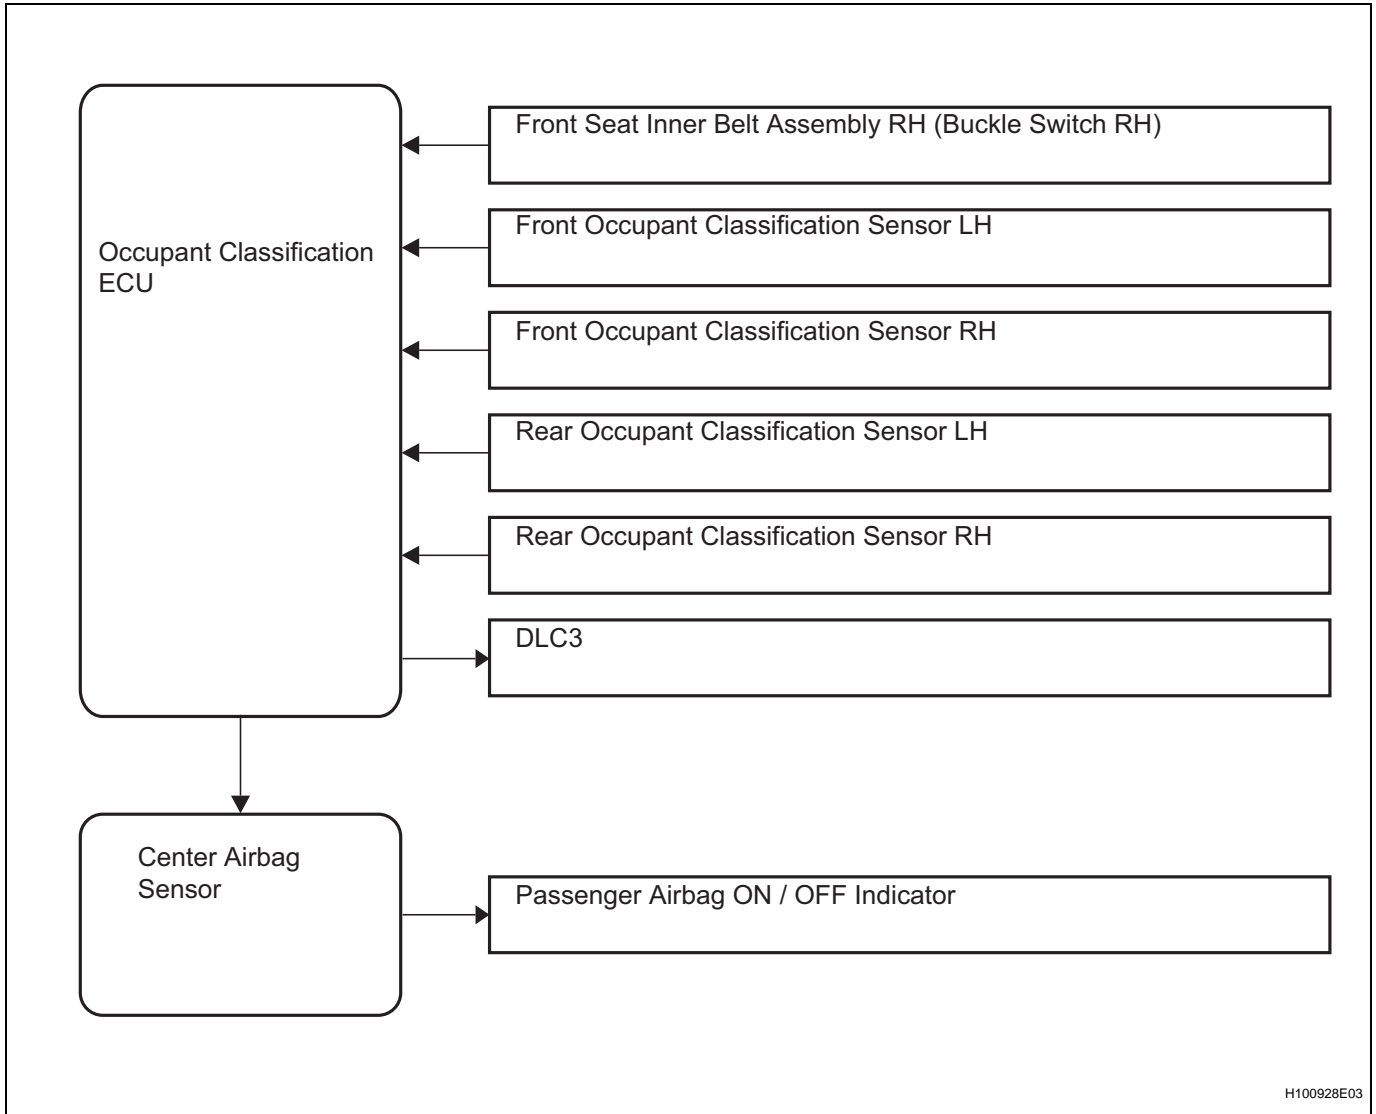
Occupant Classification ECU

Front Seat Inner Belt Assembly RH (Buckle Switch RH)

Front Occupant Classification Sensor LH

Front Occupant Classification Sensor RH

Rear Occupant Classification Sensor LH

Rear Occupant Classification Sensor RH

DLC3

Center Airbag Sensor

Passenger Airbag ON / OFF Indicator

H100928E03